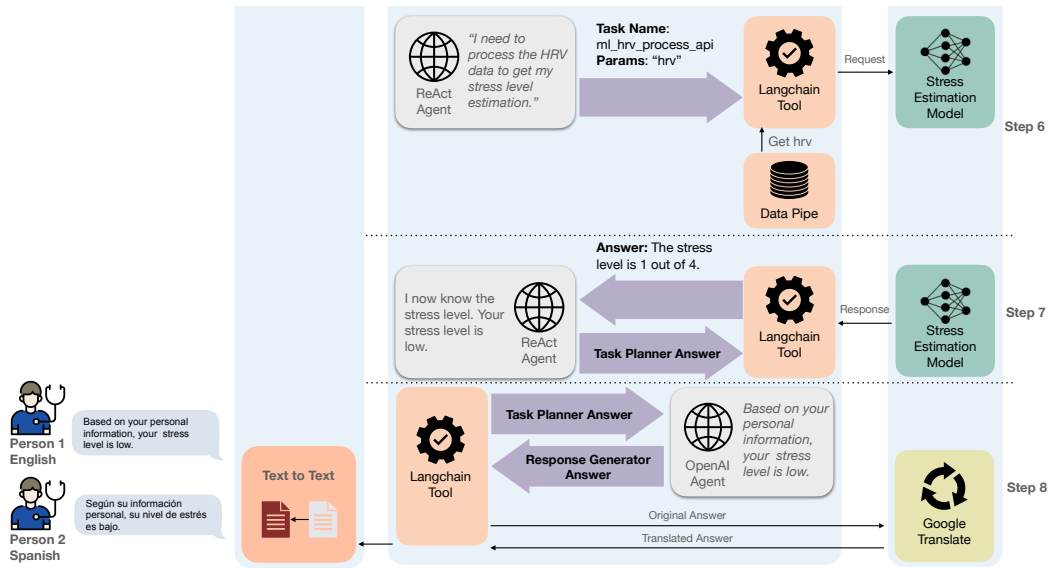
"I need to process the HRV data to get my stress level estimation."

ReAct Agent

**Task Name**: ml_hrv_process_api
**Params**: "hrv"

Langchain Tool

Request

Stress Estimation Model

Step 6

Get hrv

Data Pipe

**Answer:** The stress level is 1 out of 4.

I now know the stress level. Your stress level is low.

ReAct Agent

Langchain Tool

Response

Stress Estimation Model

Step 7

Task Planner Answer

Person 1 English

Based on your personal information, your stress level is low.

Person 2 Spanish

Según su información personal, su nivel de estrés es bajo.

Text to Text

Langchain Tool

Task Planner Answer

Response Generator Answer

Based on your personal information, your stress level is low.

OpenAI Agent

Google Translate

Step 8

Original Answer

Translated Answer